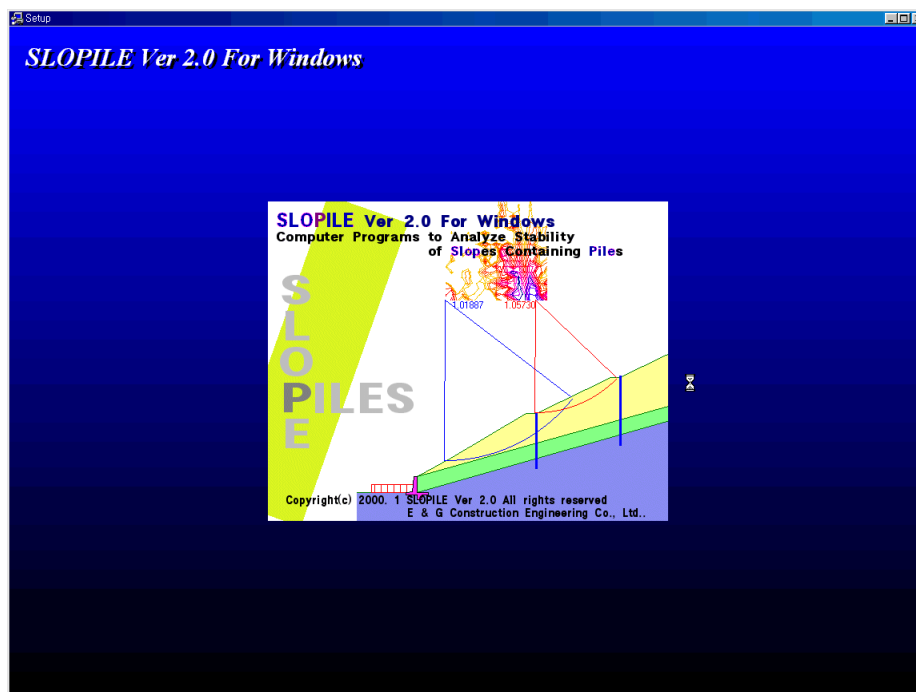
Setup

SLOPILE Ver 2.0 For Windows

SLOPILE Ver 2.0 For Windows
Computer Programs to Analyze Stability of Slopes Containing Piles

SLOPE
PILES

1.01887
1.05730

Copyright(c) 2000. 1 SLOPILE Ver 2.0 All rights reserved
E & G Construction Engineering Co., Ltd..